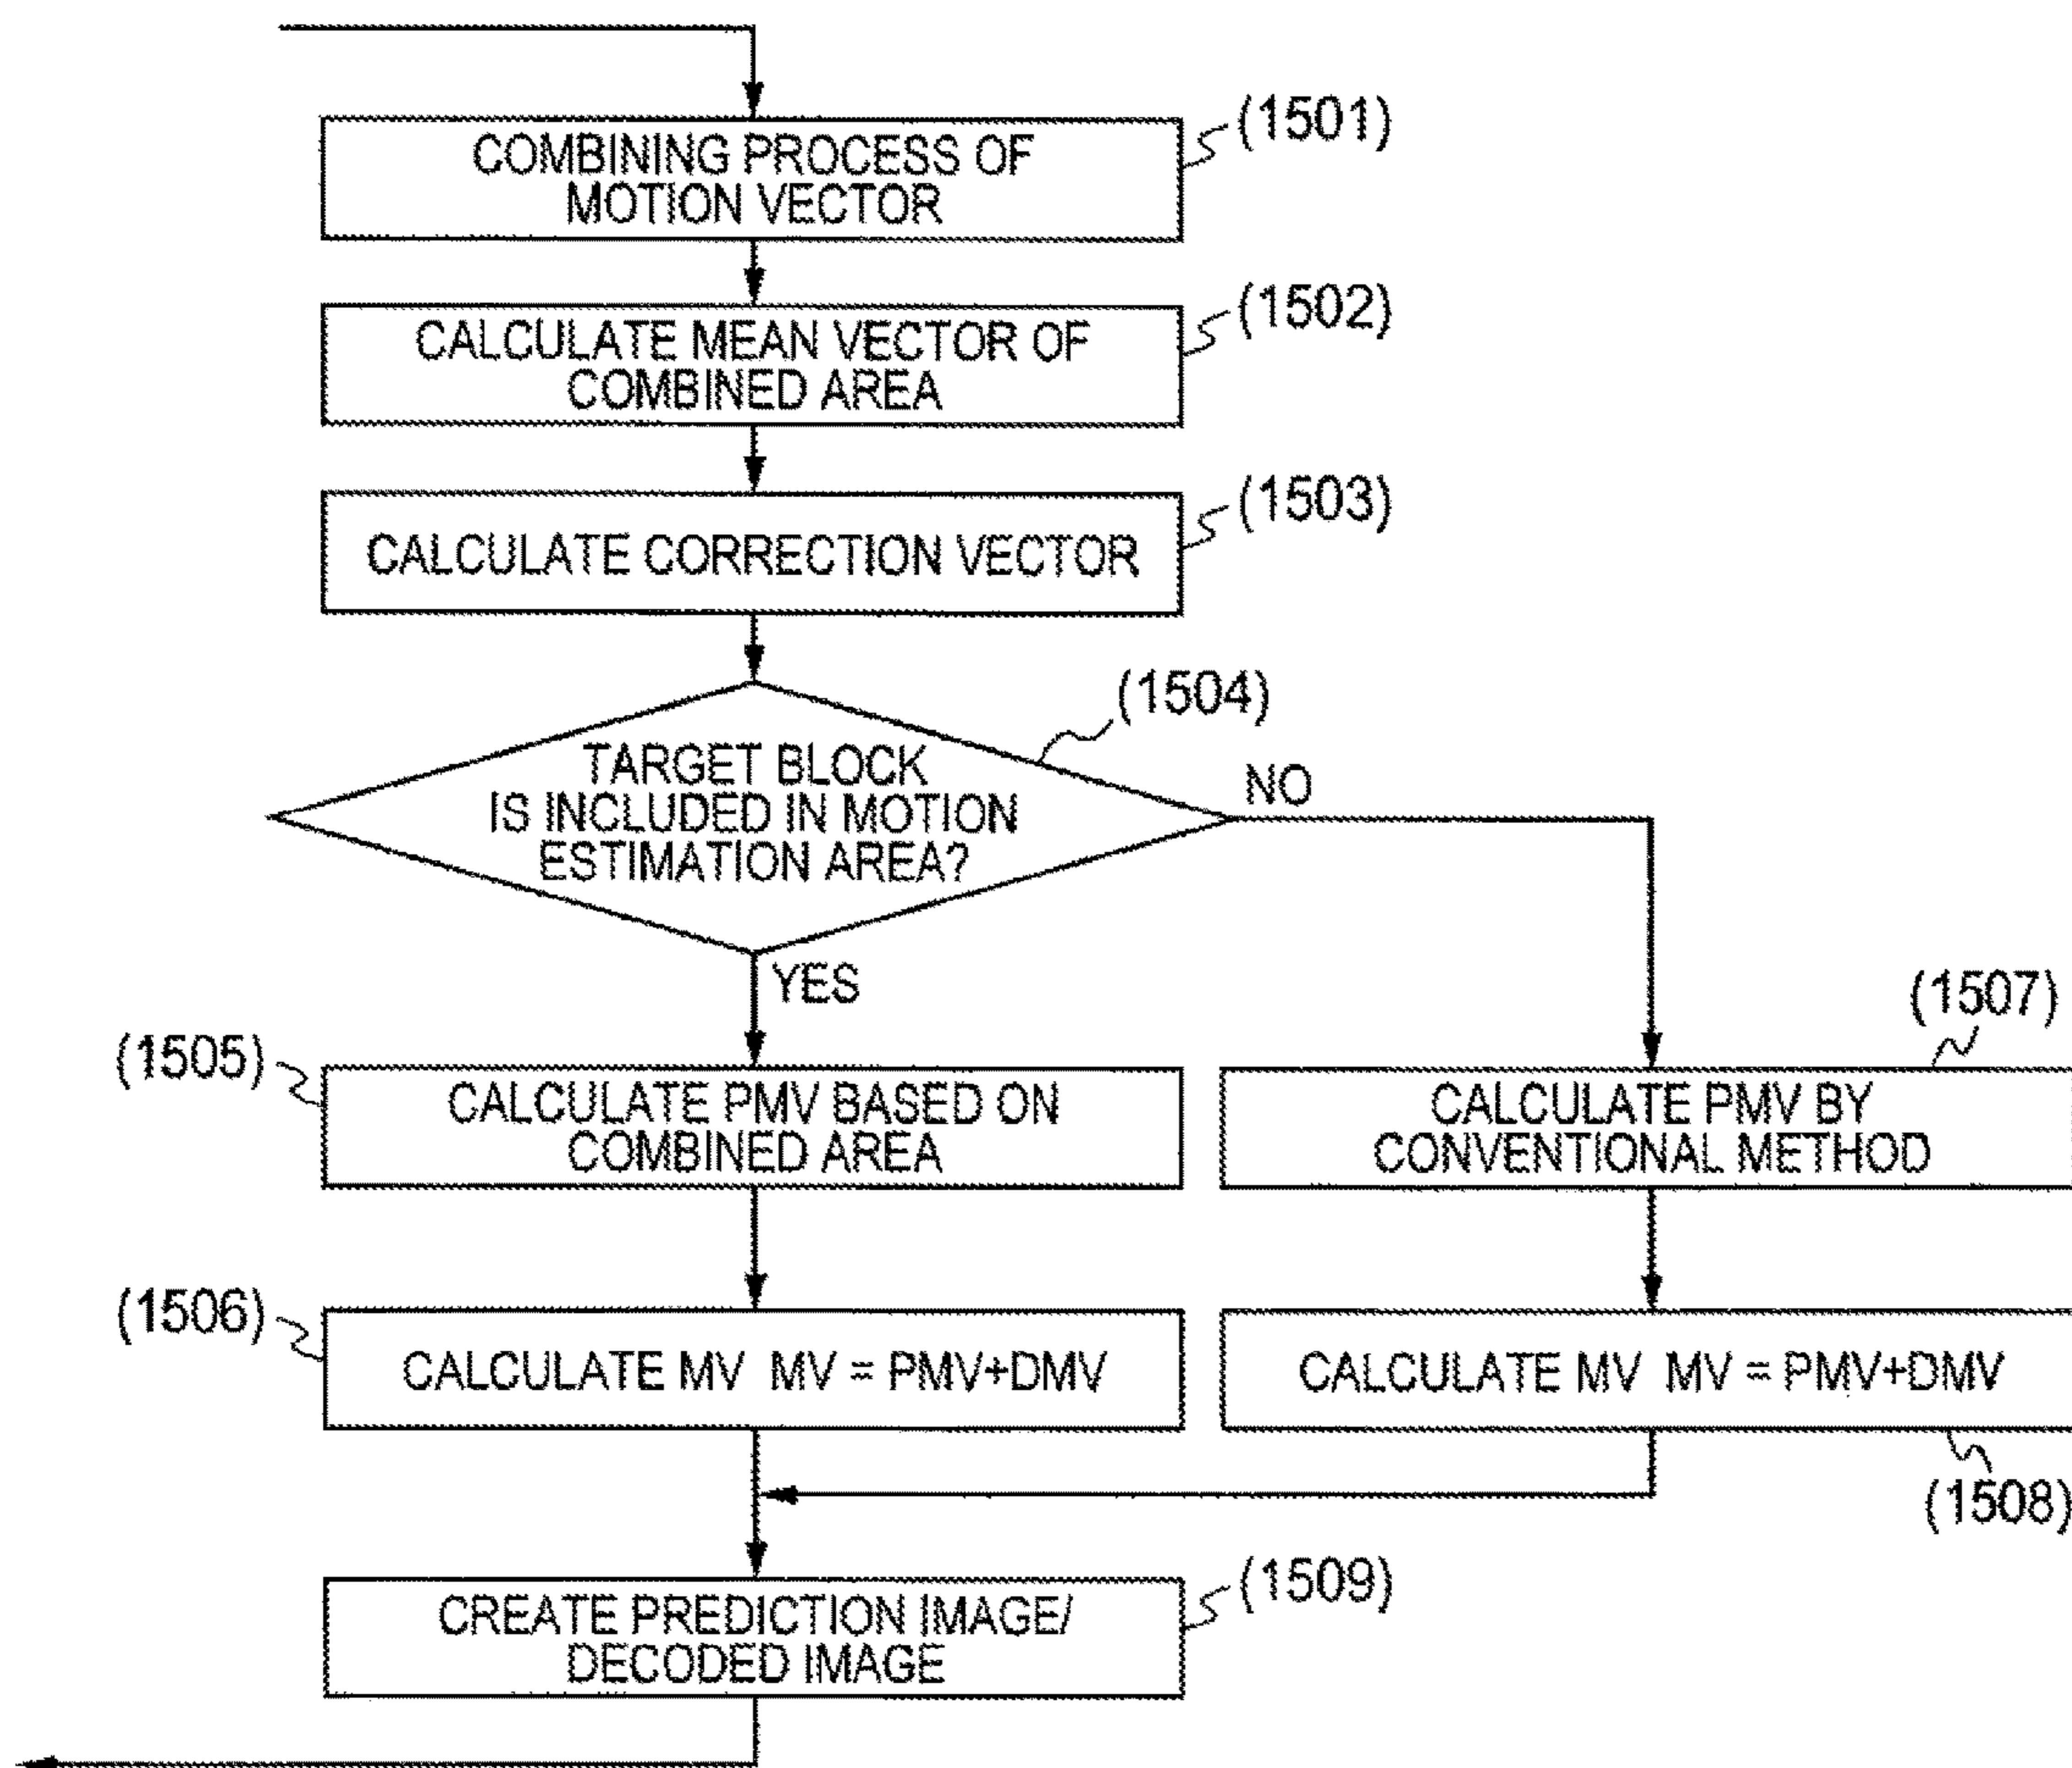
COMBINING PROCESS OF MOTION VECTOR
(1501)

CALCULATE MEAN VECTOR OF COMBINED AREA
(1502)

CALCULATE CORRECTION VECTOR
(1503)

(1504)
TARGET BLOCK IS INCLUDED IN MOTION ESTIMATION AREA?

NO

YES

(1505)
CALCULATE PMV BASED ON COMBINED AREA

(1507)
CALCULATE PMV BY CONVENTIONAL METHOD

(1506)
CALCULATE MV MV = PMV+DMV

CALCULATE MV MV = PMV+DMV
(1508)

CREATE PREDICTION IMAGE/ DECODED IMAGE
(1509)